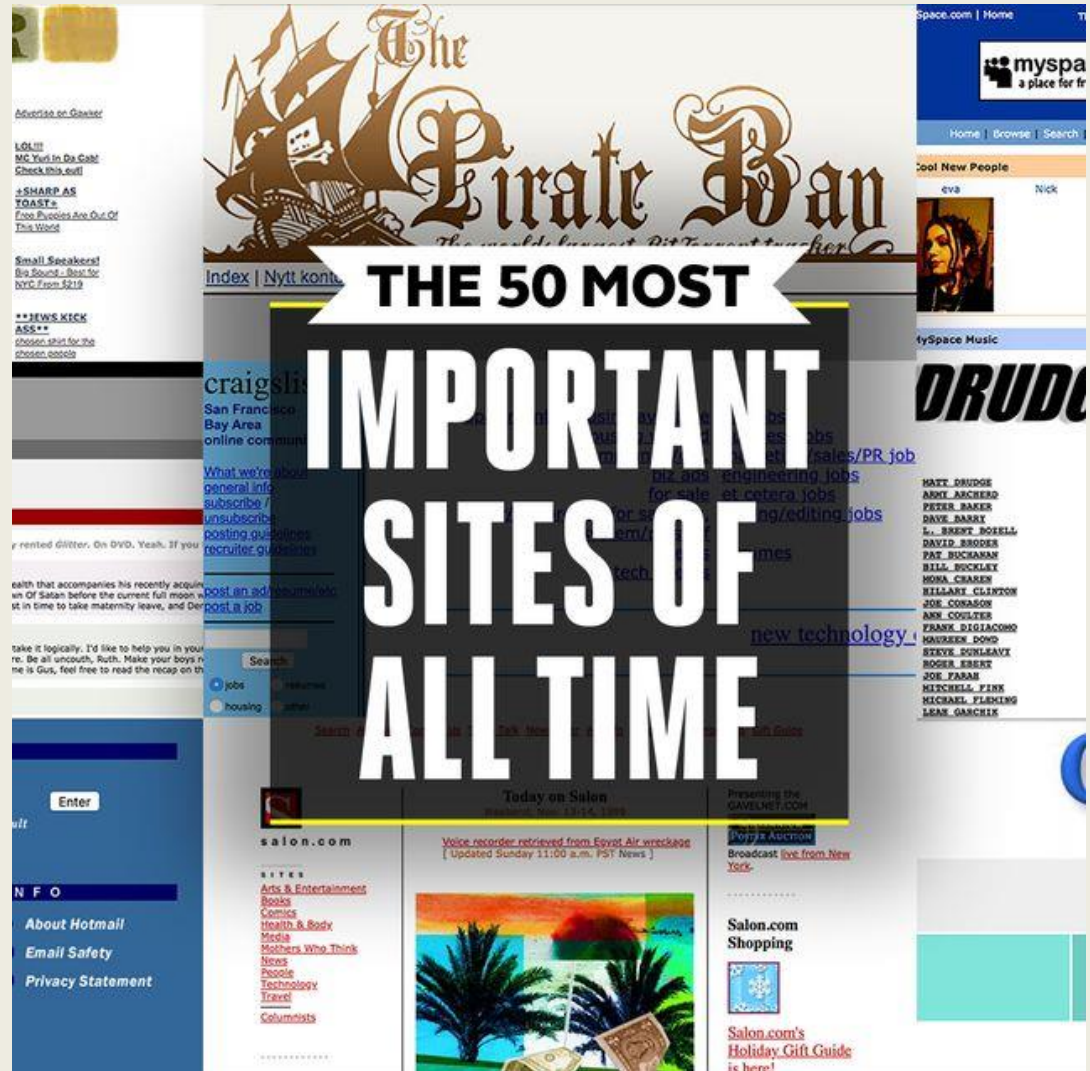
THE 50 MOST

IMPORTANT SITES OF ALL TIME

Advertise on Gawker

LOL!!!
MC Yuri In Da Cab!
Check this out!

+SHARP AS TOAST+
Free Puppies Are Out Of This World

Small Speakers!
Big Sound - Best for NYC From $219

**JEWS KICK ASS**
chosen shirt for the chosen people

y rented Glitter. On DVD. Yeah. If you

ealth that accompanies his recently acqui
wn Of Satan before the current full moon
st in time to take maternity leave, and De

take it logically. I'd like to help you in your
re. Be all uncouth, Ruth. Make your boys
me is Gus, feel free to read the recap on th

Enter

ult

NFO

About Hotmail
Email Safety
Privacy Statement

The Pirate Bay
The world's largest BitTorrent tracker

Index | Nytt konto

craigslis
San Francisco Bay Area
online commun

What we're about
general info
subscribe /
unsubscribe
posting guidelines
recruiter guidelines

post an ad/resume/etc
post a job

Search

jobs
resumes
housing
other

jobs
jobs
/sales/PR job
biz jobs
engineering jobs
for sale
et cetera jobs
/editing jobs
mes
tech
new technology

salon.com

SITES
Arts & Entertainment
Books
Comics
Health & Body
Media
Mothers Who Think
News
People
Technology
Travel

Columnists

Today on Salon

Voice recorder retrieved from Egypt Air wreckage
[ Updated Sunday 11:00 a.m. PST News ]

Presenting the
GAVELNET.COM
POSTER AUCTION
Broadcast live from New York.

Salon.com Shopping

Salon.com's Holiday Gift Guide is here!

Space.com | Home

myspa
a place for fr

Home | Browse | Search

Cool New People
eva
Nick

MySpace Music

DRUDG

MATT DRUDGE
ARMY ARCHERD
PETER BAKER
DAVE BARRY
L. BRENT BOZELL
DAVID BRODER
PAT BUCHANAN
BILL BUCKLEY
MONA CHAREN
HILLARY CLINTON
JOE CONASON
ANN COULTER
FRANK DIGIACOMO
MAUREEN DOWD
STEVE DUNLEAVY
ROGER EBERT
JOE FARAH
MITCHELL FINK
MICHAEL FLEMING
LEAN GARCHIK